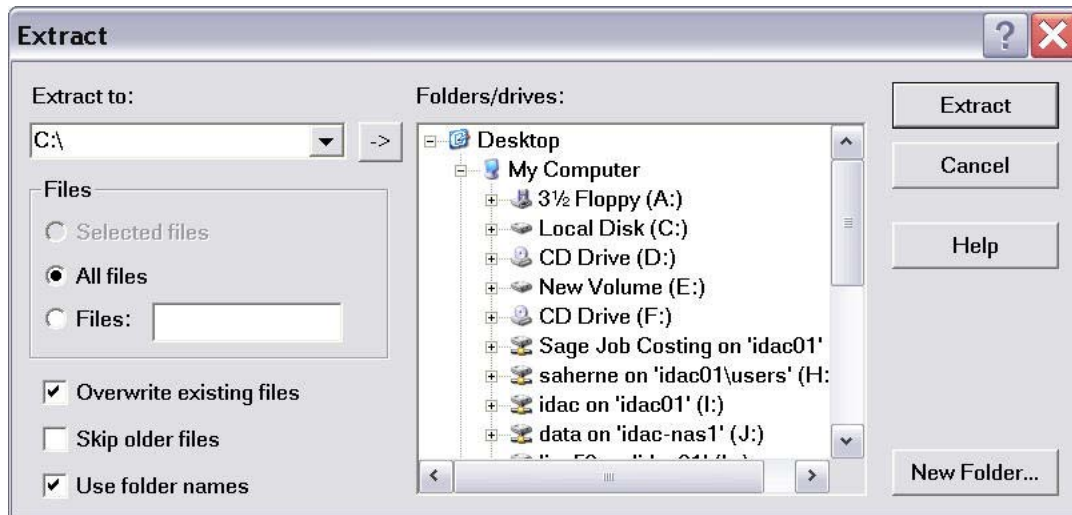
Extract

Extract to:

C:\

->

Files

Selected files

All files

Files:

Overwrite existing files

Skip older files

Use folder names

Folders/drives:

Desktop
My Computer
3½ Floppy (A:)
Local Disk (C:)
CD Drive (D:)
New Volume (E:)
CD Drive (F:)
Sage Job Costing on 'idac01'
saherne on 'idac01\users' (H:
idac on 'idac01' (I:)
data on 'idac-nas1' (J:)
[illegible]

Extract

Cancel

Help

New Folder...